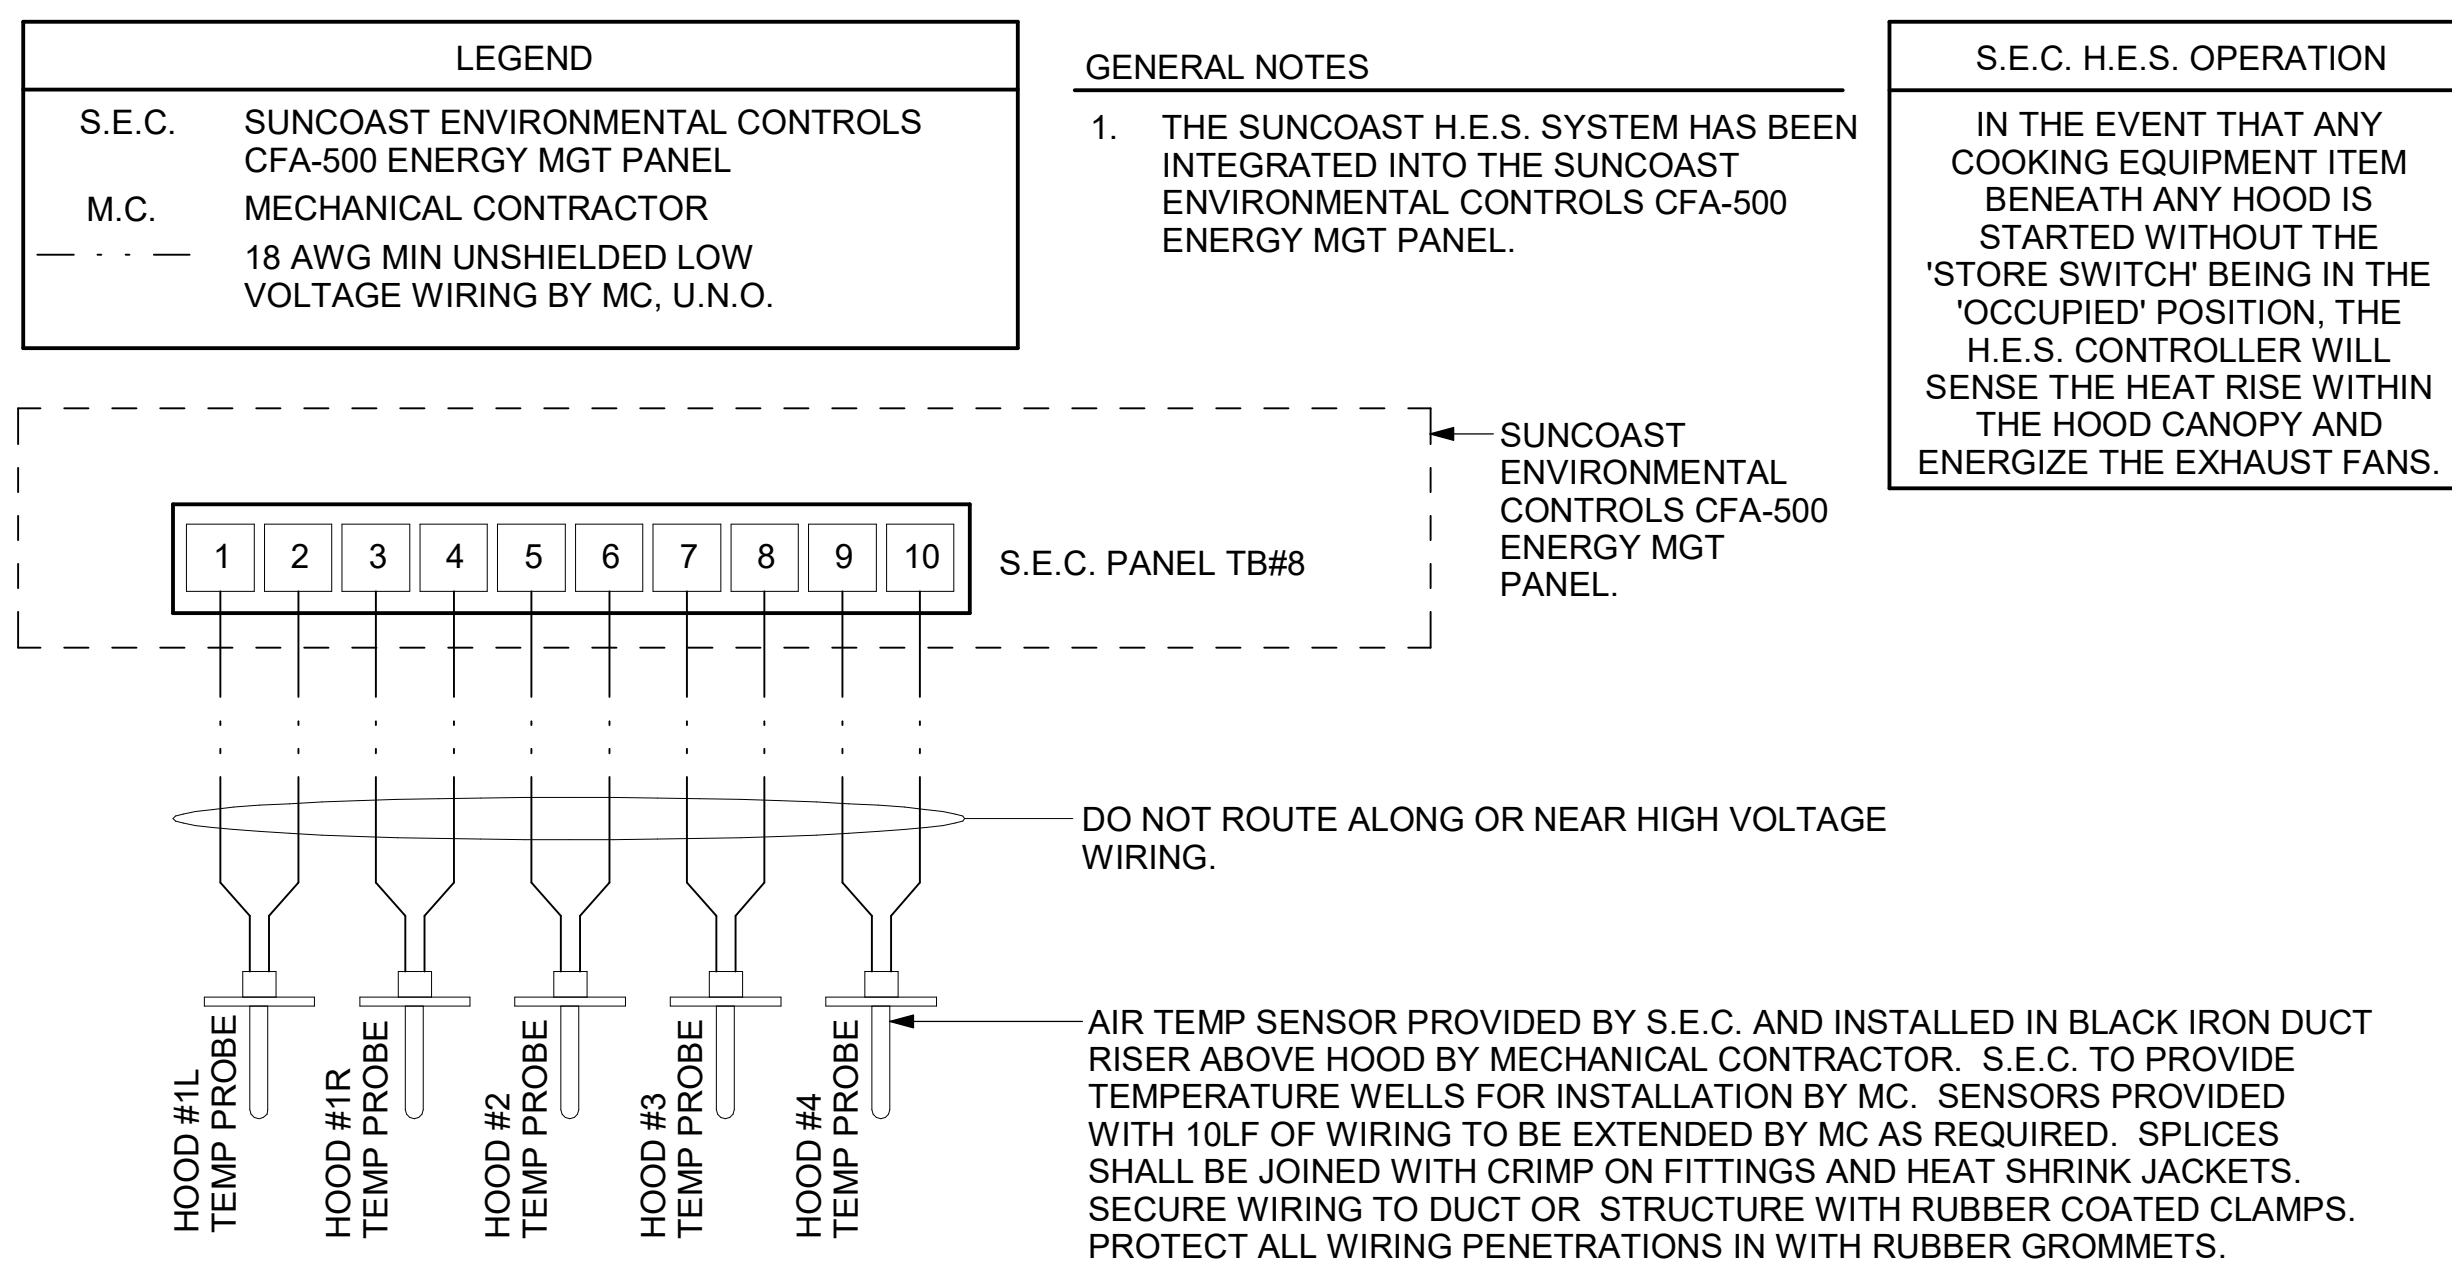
LEGEND

S.E.C. SUNCOAST ENVIRONMENTAL CONTROLS CFA-500 ENERGY MGT PANEL

M.C. MECHANICAL CONTRACTOR

18 AWG MIN UNSHIELDED LOW VOLTAGE WIRING BY MC, U.N.O.

GENERAL NOTES

1. THE SUNCOAST H.E.S. SYSTEM HAS BEEN INTEGRATED INTO THE SUNCOAST ENVIRONMENTAL CONTROLS CFA-500 ENERGY MGT PANEL.

S.E.C. H.E.S. OPERATION

IN THE EVENT THAT ANY COOKING EQUIPMENT ITEM BENEATH ANY HOOD IS STARTED WITHOUT THE 'STORE SWITCH' BEING IN THE 'OCCUPIED' POSITION, THE H.E.S. CONTROLLER WILL SENSE THE HEAT RISE WITHIN THE HOOD CANOPY AND ENERGIZE THE EXHAUST FANS.

SUNCOAST ENVIRONMENTAL CONTROLS CFA-500 ENERGY MGT PANEL.

1 2 3 4 5 6 7 8 9 10

S.E.C. PANEL TB#8

DO NOT ROUTE ALONG OR NEAR HIGH VOLTAGE WIRING.

HOOD #1L TEMP PROBE

HOOD #1R TEMP PROBE

HOOD #2 TEMP PROBE

HOOD #3 TEMP PROBE

HOOD #4 TEMP PROBE

AIR TEMP SENSOR PROVIDED BY S.E.C. AND INSTALLED IN BLACK IRON DUCT RISER ABOVE HOOD BY MECHANICAL CONTRACTOR. S.E.C. TO PROVIDE TEMPERATURE WELLS FOR INSTALLATION BY MC. SENSORS PROVIDED WITH 10LF OF WIRING TO BE EXTENDED BY MC AS REQUIRED. SPLICES SHALL BE JOINED WITH CRIMP ON FITTINGS AND HEAT SHRINK JACKETS. SECURE WIRING TO DUCT OR STRUCTURE WITH RUBBER COATED CLAMPS. PROTECT ALL WIRING PENETRATIONS IN WITH RUBBER GROMMETS.